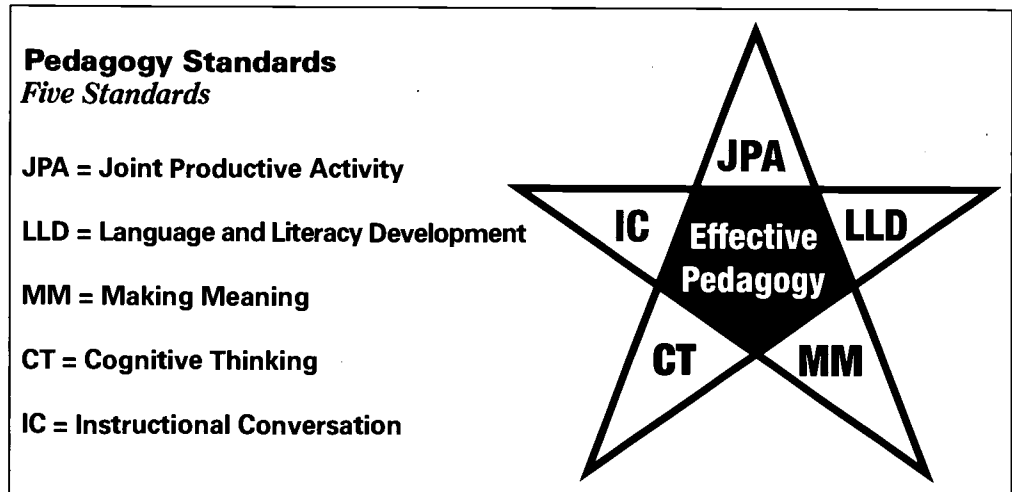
**Pedagogy Standards**
*Five Standards*

JPA = Joint Productive Activity

LLD = Language and Literacy Development

MM = Making Meaning

CT = Cognitive Thinking

IC = Instructional Conversation

JPA

IC

LLD

Effective Pedagogy

CT

MM